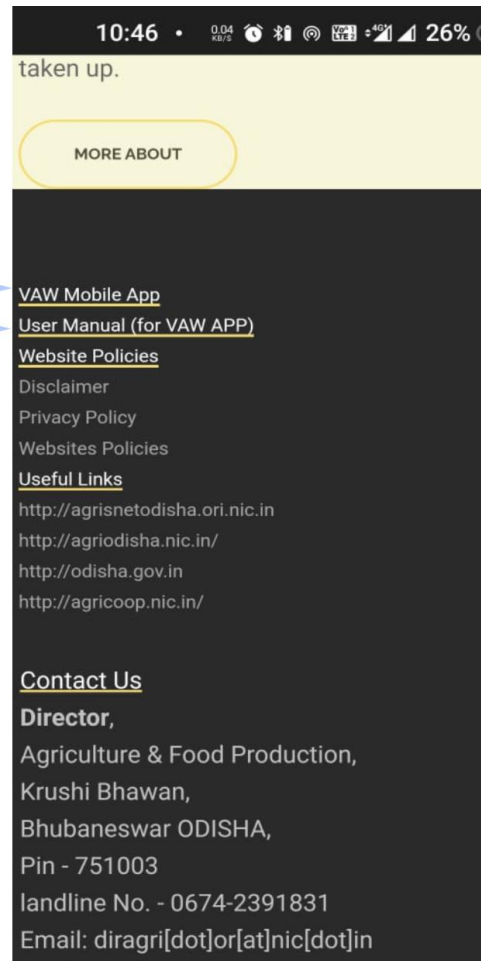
10:46 • 0.04 KB/S 26%

taken up.

MORE ABOUT

VAW Mobile App
User Manual (for VAW APP)
Website Policies
Disclaimer
Privacy Policy
Websites Policies
Useful Links
http://agrisnetodisha.ori.nic.in
http://agriodisha.nic.in/
http://odisha.gov.in
http://agricoop.nic.in/

Contact Us
Director,
Agriculture & Food Production,
Krushi Bhawan,
Bhubaneswar ODISHA,
Pin - 751003
landline No. - 0674-2391831
Email: diragri[dot]or[at]nic[dot]in